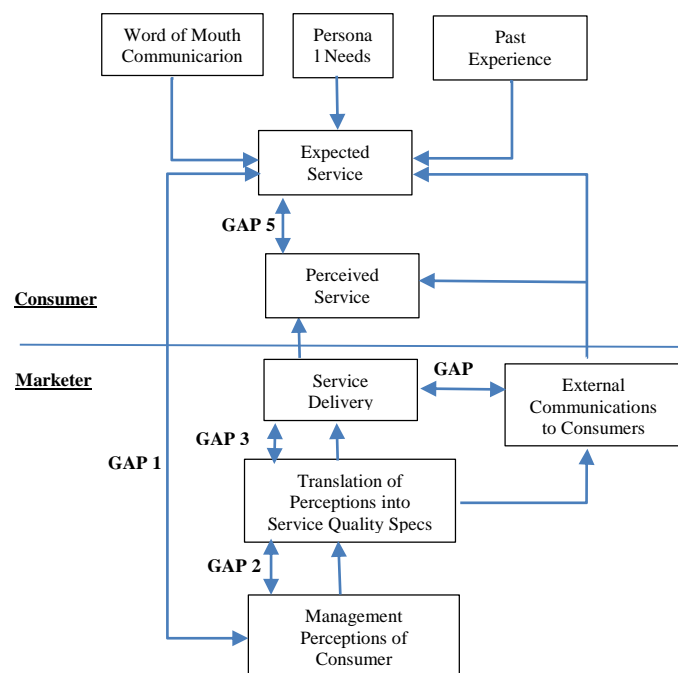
Word of Mouth Communicarion

Persona l Needs

Past Experience

Expected Service

GAP 5

Perceived Service

Consumer

Marketer

Service Delivery

GAP

External Communications to Consumers

GAP 3

GAP 1

Translation of Perceptions into Service Quality Specs

GAP 2

Management Perceptions of Consumer